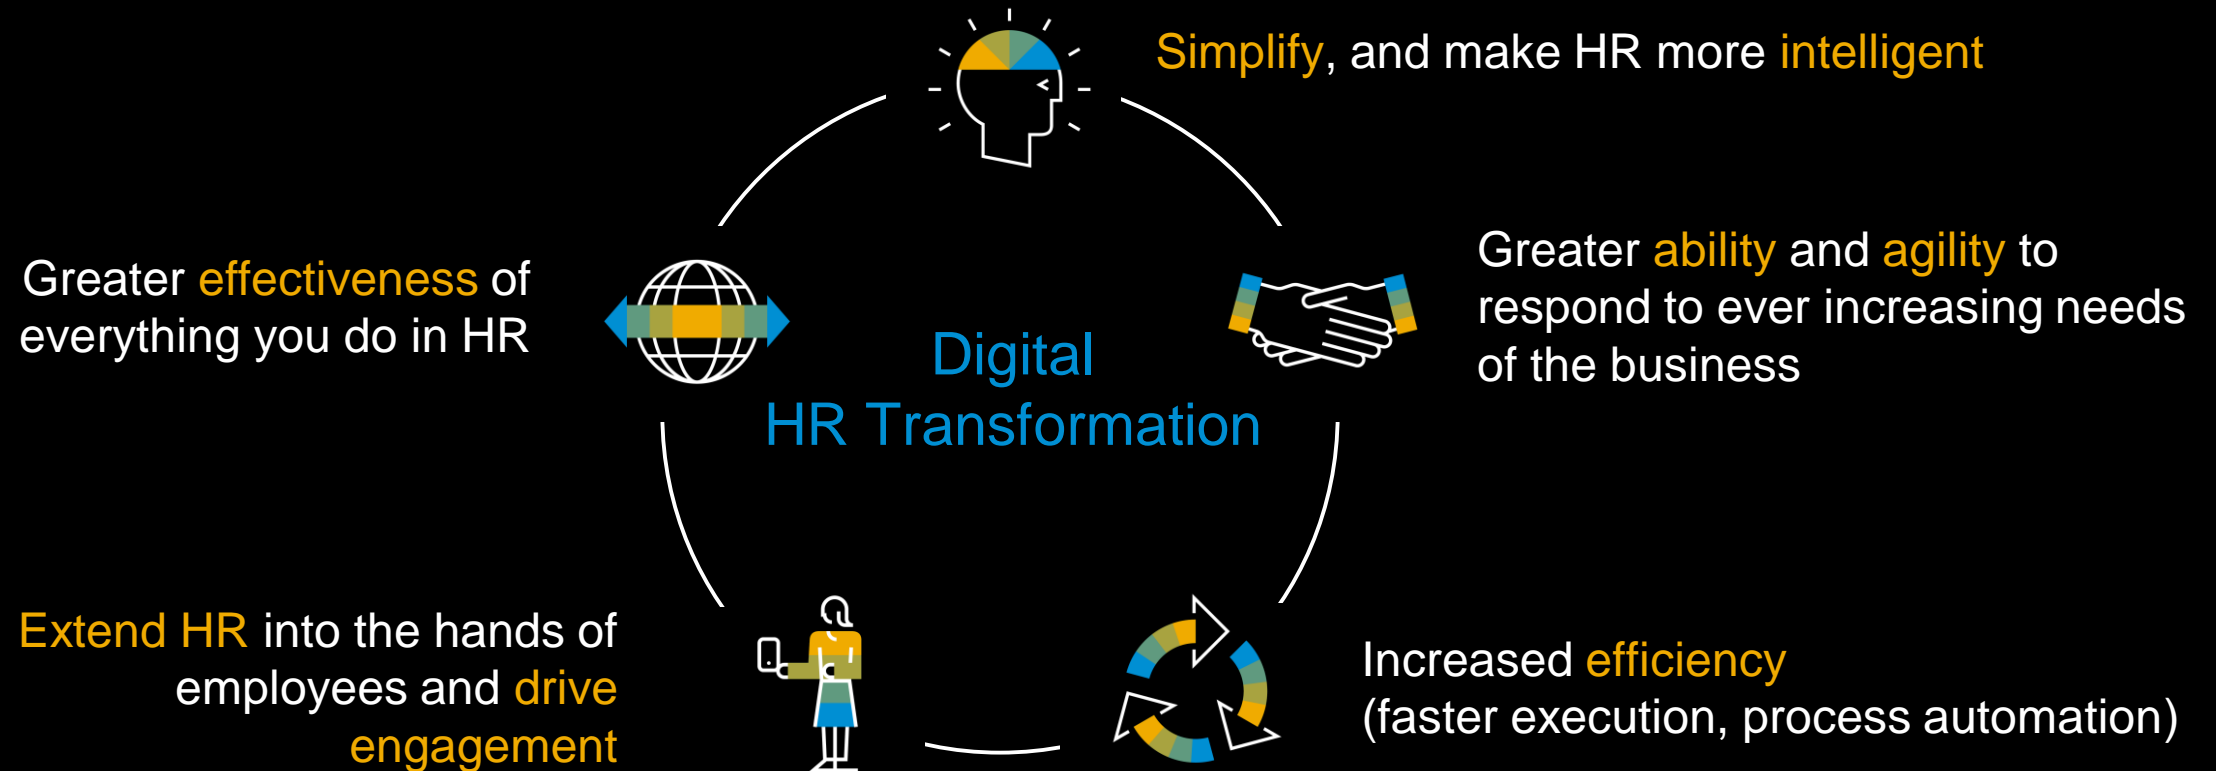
Simplify, and make HR more intelligent

Greater effectiveness of everything you do in HR

Digital
HR Transformation

Greater ability and agility to respond to ever increasing needs of the business

Extend HR into the hands of employees and drive engagement

Increased efficiency
(faster execution, process automation)